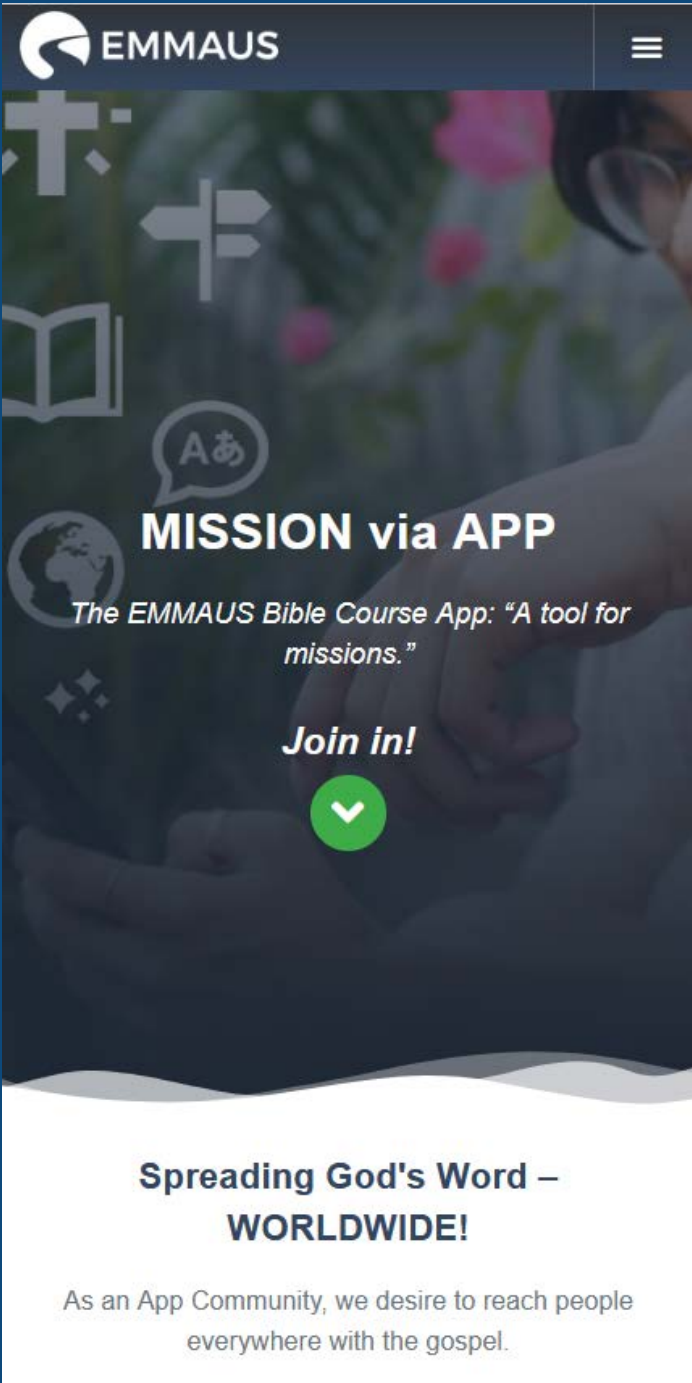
EMMAUS

Aあ

MISSION via APP

The EMMAUS Bible Course App: “A tool for missions.”

Join in!

Spreading God's Word – WORLDWIDE!

As an App Community, we desire to reach people everywhere with the gospel.